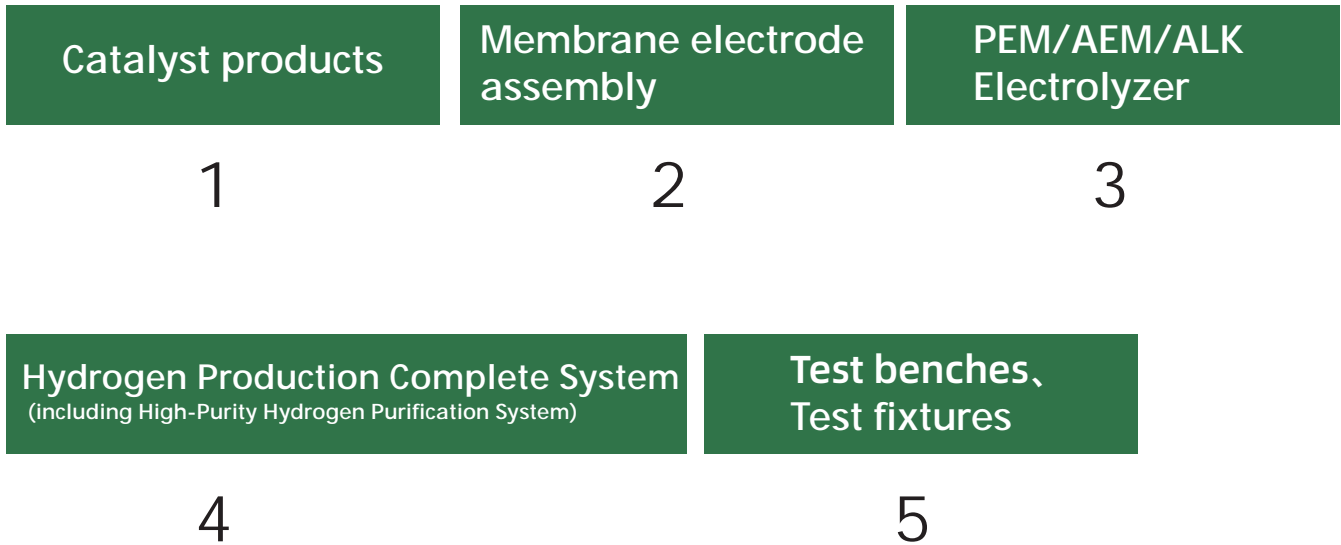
Catalyst products

Membrane electrode assembly

PEM/AEM/ALK Electrolyzer

1

2

3

Hydrogen Production Complete System
(including High-Purity Hydrogen Purification System)

Test benches、
Test fixtures

4

5